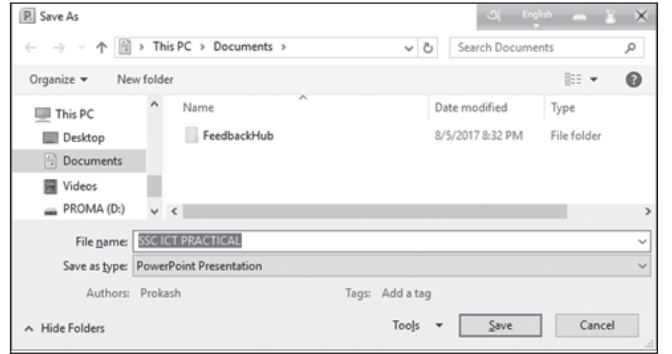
Save As

English

This PC > Documents >

Search Documents

Organize ▾ New folder

This PC
Desktop
Documents
Videos
PROMA (D:)

| Name | Date modified | Type |
|---|---|---|
| FeedbackHub | 8/5/2017 8:32 PM | File folder |

File name: SSC ICT PRACTICAL

Save as type: PowerPoint Presentation

Authors: Prokash

Tags: Add a tag

Hide Folders

Tools ▾

Save

Cancel